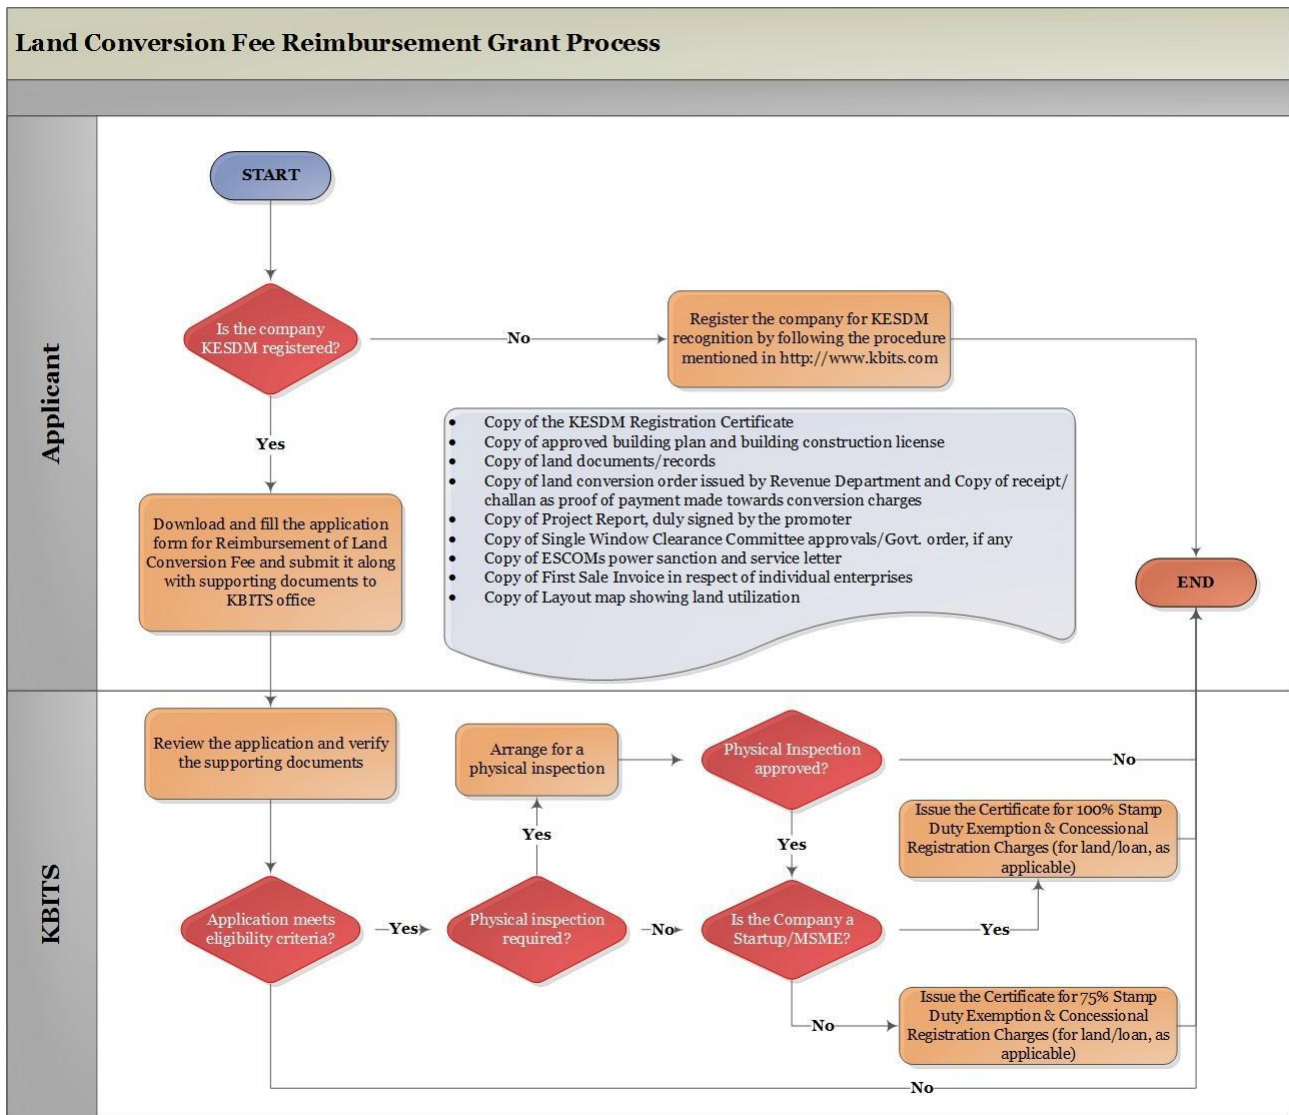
Land Conversion Fee Reimbursement Grant Process

Applicant

START

Is the company KESDM registered?

No

Register the company for KESDM recognition by following the procedure mentioned in http://www.kbits.com

Yes

Download and fill the application form for Reimbursement of Land Conversion Fee and submit it along with supporting documents to KBITS office

- Copy of the KESDM Registration Certificate
- Copy of approved building plan and building construction license
- Copy of land documents/records
- Copy of land conversion order issued by Revenue Department and Copy of receipt/ challan as proof of payment made towards conversion charges
- Copy of Project Report, duly signed by the promoter
- Copy of Single Window Clearance Committee approvals/Govt. order, if any
- Copy of ESCOMs power sanction and service letter
- Copy of First Sale Invoice in respect of individual enterprises
- Copy of Layout map showing land utilization

END

KBITS

Review the application and verify the supporting documents

Arrange for a physical inspection

Physical Inspection approved?

No

Issue the Certificate for 100% Stamp Duty Exemption & Concessional Registration Charges (for land/loan, as applicable)

Yes

Yes

Application meets eligibility criteria?

Yes

Physical inspection required?

No

Is the Company a Startup/MSME?

Yes

No

Issue the Certificate for 75% Stamp Duty Exemption & Concessional Registration Charges (for land/loan, as applicable)

No